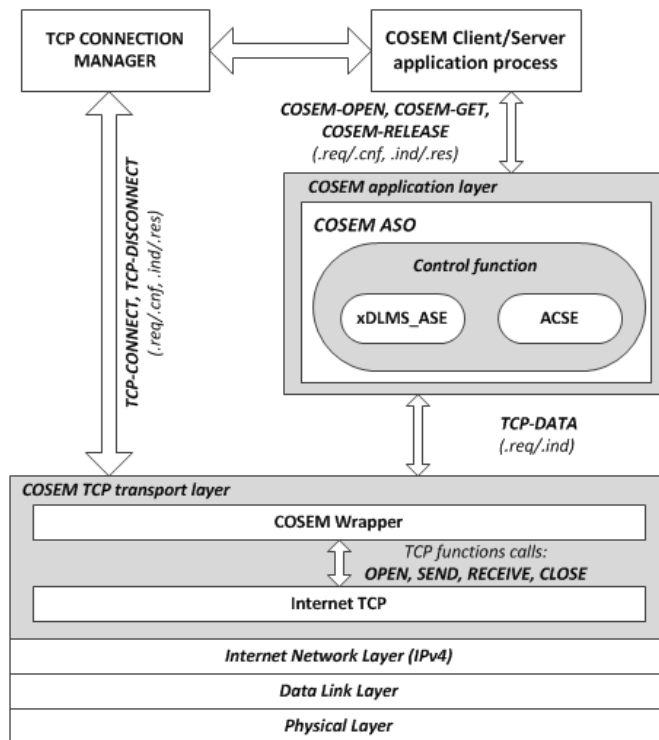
TCP CONNECTION MANAGER

COSEM Client/Server application process

COSEM-OPEN, COSEM-GET, COSEM-RELEASE (.req/.cnf, .ind/.res)

TCP-CONNECT, TCP-DISCONNECT (.req/.cnf, .ind/.res)

COSEM application layer

COSEM ASO

Control function

xDLMS_ASE

ACSE

TCP-DATA (.req/.ind)

COSEM TCP transport layer

COSEM Wrapper

TCP functions calls: OPEN, SEND, RECEIVE, CLOSE

Internet TCP

Internet Network Layer (IPv4)

Data Link Layer

Physical Layer